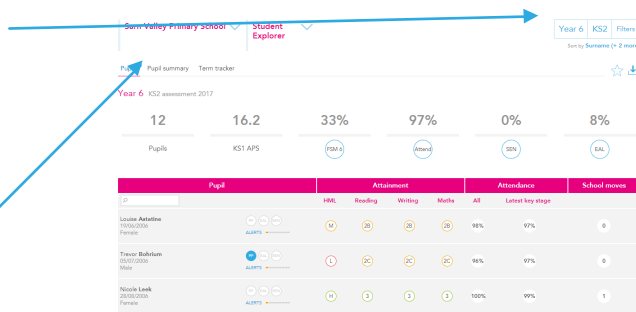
Sarn Valley Primary School

Student Explorer

Year 6 KS2 Filters

Sort by Surname (+ 2 more

Pupils Pupil summary Term tracker

Year 6 KS2 assessment 2017

12
Pupils

16.2
KS1 APS

33%
FSM 6

97%
Attend

0%
SEN

8%
EAL

| Pupil | | Attainment | | | | Attendance | | School moves |
|---|---|---|---|---|---|---|---|---|
| | | HML | Reading | Writing | Maths | All | Latest key stage | |
| Louise Astatine 19/06/2006 Female | ALERTS | M | 2B | 2B | 2B | 98% | 97% | 0 |
| Trevor Bohrium 05/07/2006 Male | ALERTS | L | 2C | 2C | 2C | 96% | 97% | 0 |
| Nicole Leek 28/08/2006 Female | ALERTS | H | 3 | 3 | 3 | 100% | 99% | 1 |